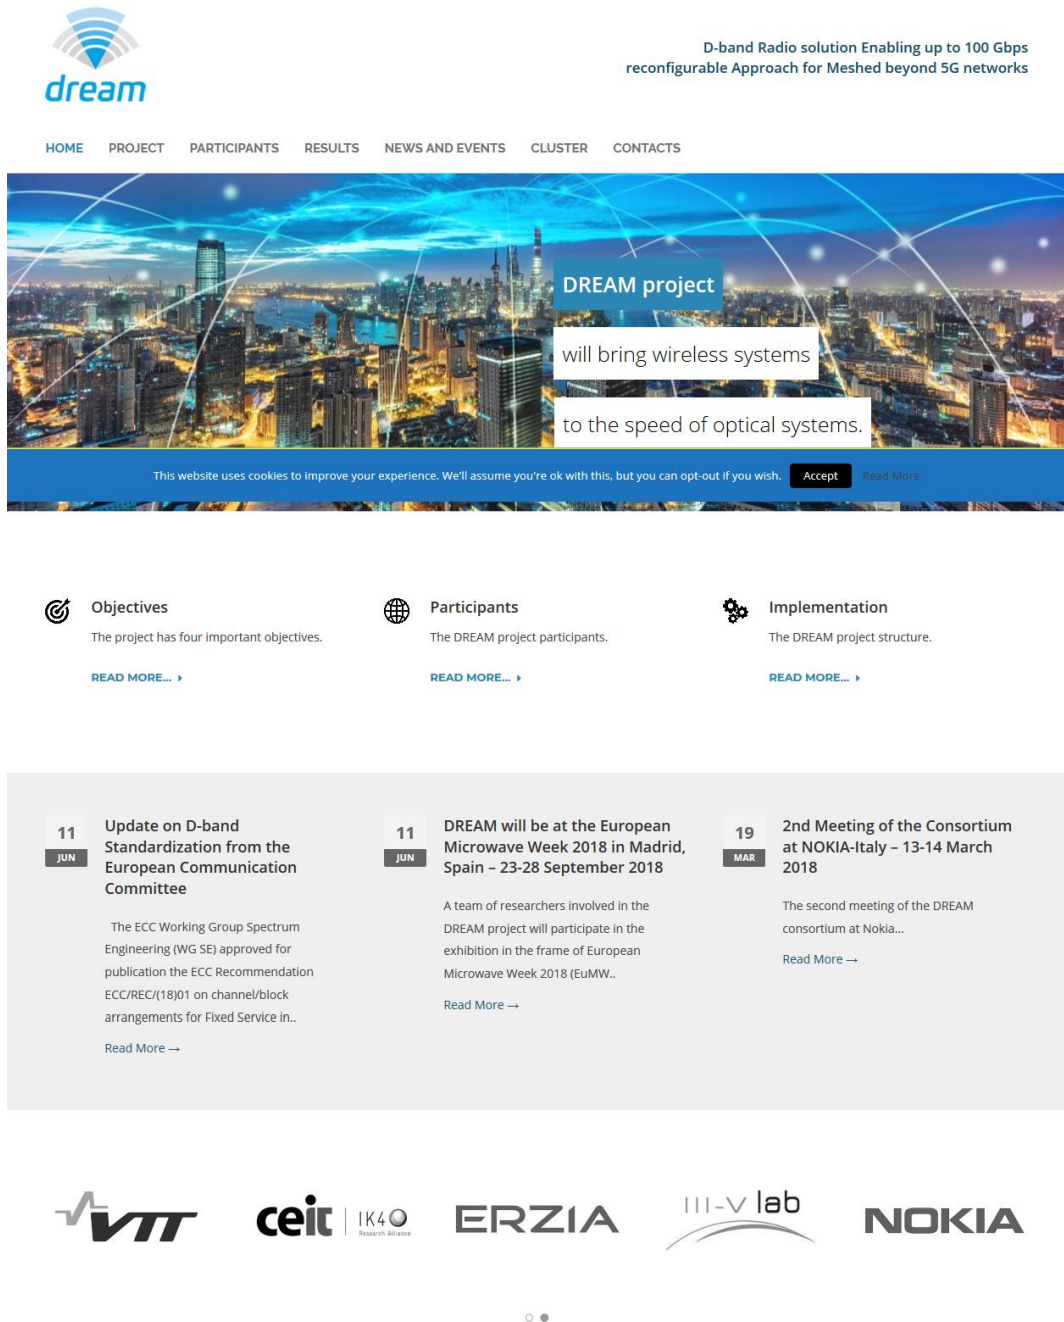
dream

D-band Radio solution Enabling up to 100 Gbps reconfigurable Approach for Meshed beyond 5G networks

HOME PROJECT PARTICIPANTS RESULTS NEWS AND EVENTS CLUSTER CONTACTS

DREAM project

will bring wireless systems

to the speed of optical systems.

This website uses cookies to improve your experience. We'll assume you're ok with this, but you can opt-out if you wish. Accept Read More

Objectives

The project has four important objectives.

READ MORE...

Participants

The DREAM project participants.

READ MORE...

Implementation

The DREAM project structure.

READ MORE...

11 JUN

Update on D-band Standardization from the European Communication Committee

The ECC Working Group Spectrum Engineering (WG SE) approved for publication the ECC Recommendation ECC/REC/(18)01 on channel/block arrangements for Fixed Service in..

Read More →

11 JUN

DREAM will be at the European Microwave Week 2018 in Madrid, Spain – 23-28 September 2018

A team of researchers involved in the DREAM project will participate in the exhibition in the frame of European Microwave Week 2018 (EuMW..

Read More →

19 MAR

2nd Meeting of the Consortium at NOKIA-Italy – 13-14 March 2018

The second meeting of the DREAM consortium at Nokia...

Read More →

VTT

ceit IK4 Research Alliance

ERZIA

III-V lab

NOKIA